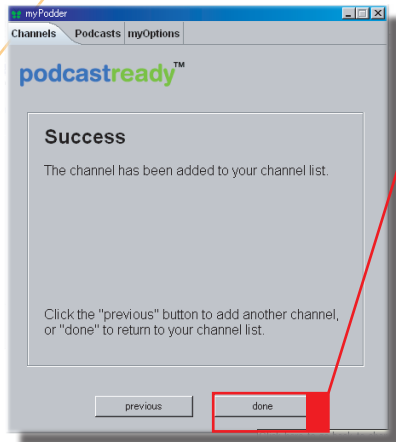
myPodder

Channels Podcasts myOptions

podcastready™

Success

The channel has been added to your channel list.

Click the "previous" button to add another channel, or "done" to return to your channel list.

previous done